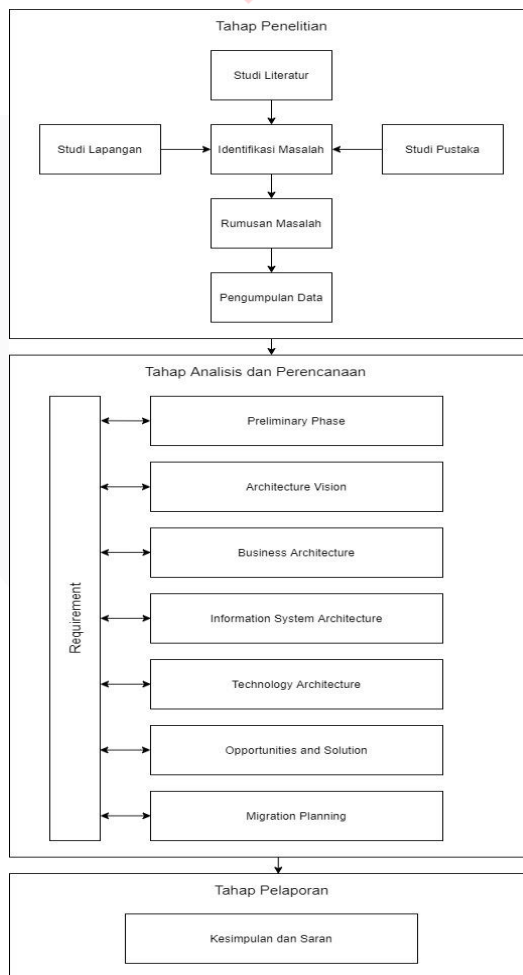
Tahap Penelitian

Studi Literatur

Studi Lapangan

Identifikasi Masalah

Studi Pustaka

Rumusan Masalah

Pengumpulan Data

Tahap Analisis dan Perencanaan

Requirement

Preliminary Phase

Architecture Vision

Business Architecture

Information System Architecture

Technology Architecture

Opportunities and Solution

Migration Planning

Tahap Pelaporan

Kesimpulan dan Saran